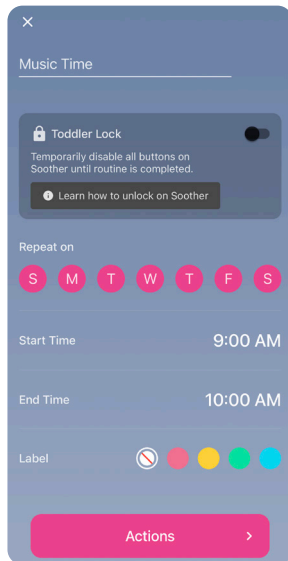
×

Music Time

Toddler Lock

Temporarily disable all buttons on Soother until routine is completed.

Learn how to unlock on Soother

Repeat on

S M T W T F S

Start Time 9:00 AM

End Time 10:00 AM

Label

Actions ›